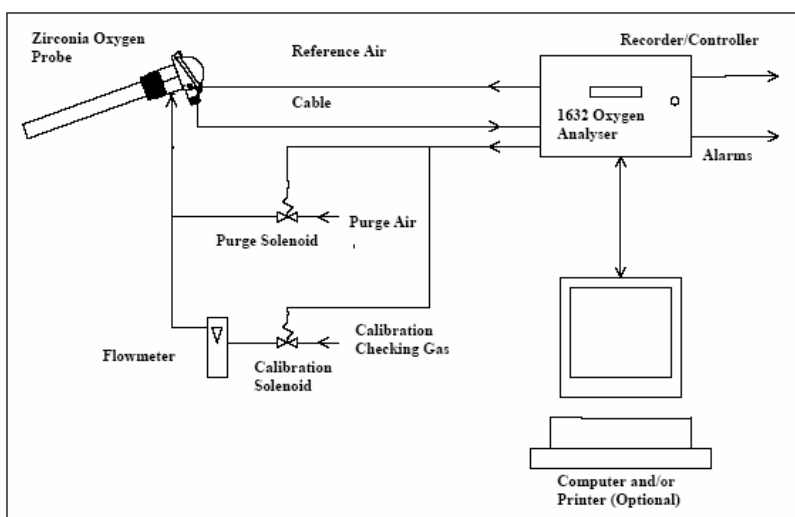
Zirconia Oxygen Probe

Reference Air

Recorder/Controller

Cable

1632 Oxygen Analyser

Alarms

Purge Solenoid

Purge Air

Flowmeter

Calibration Solenoid

Calibration Checking Gas

Computer and/or Printer (Optional)